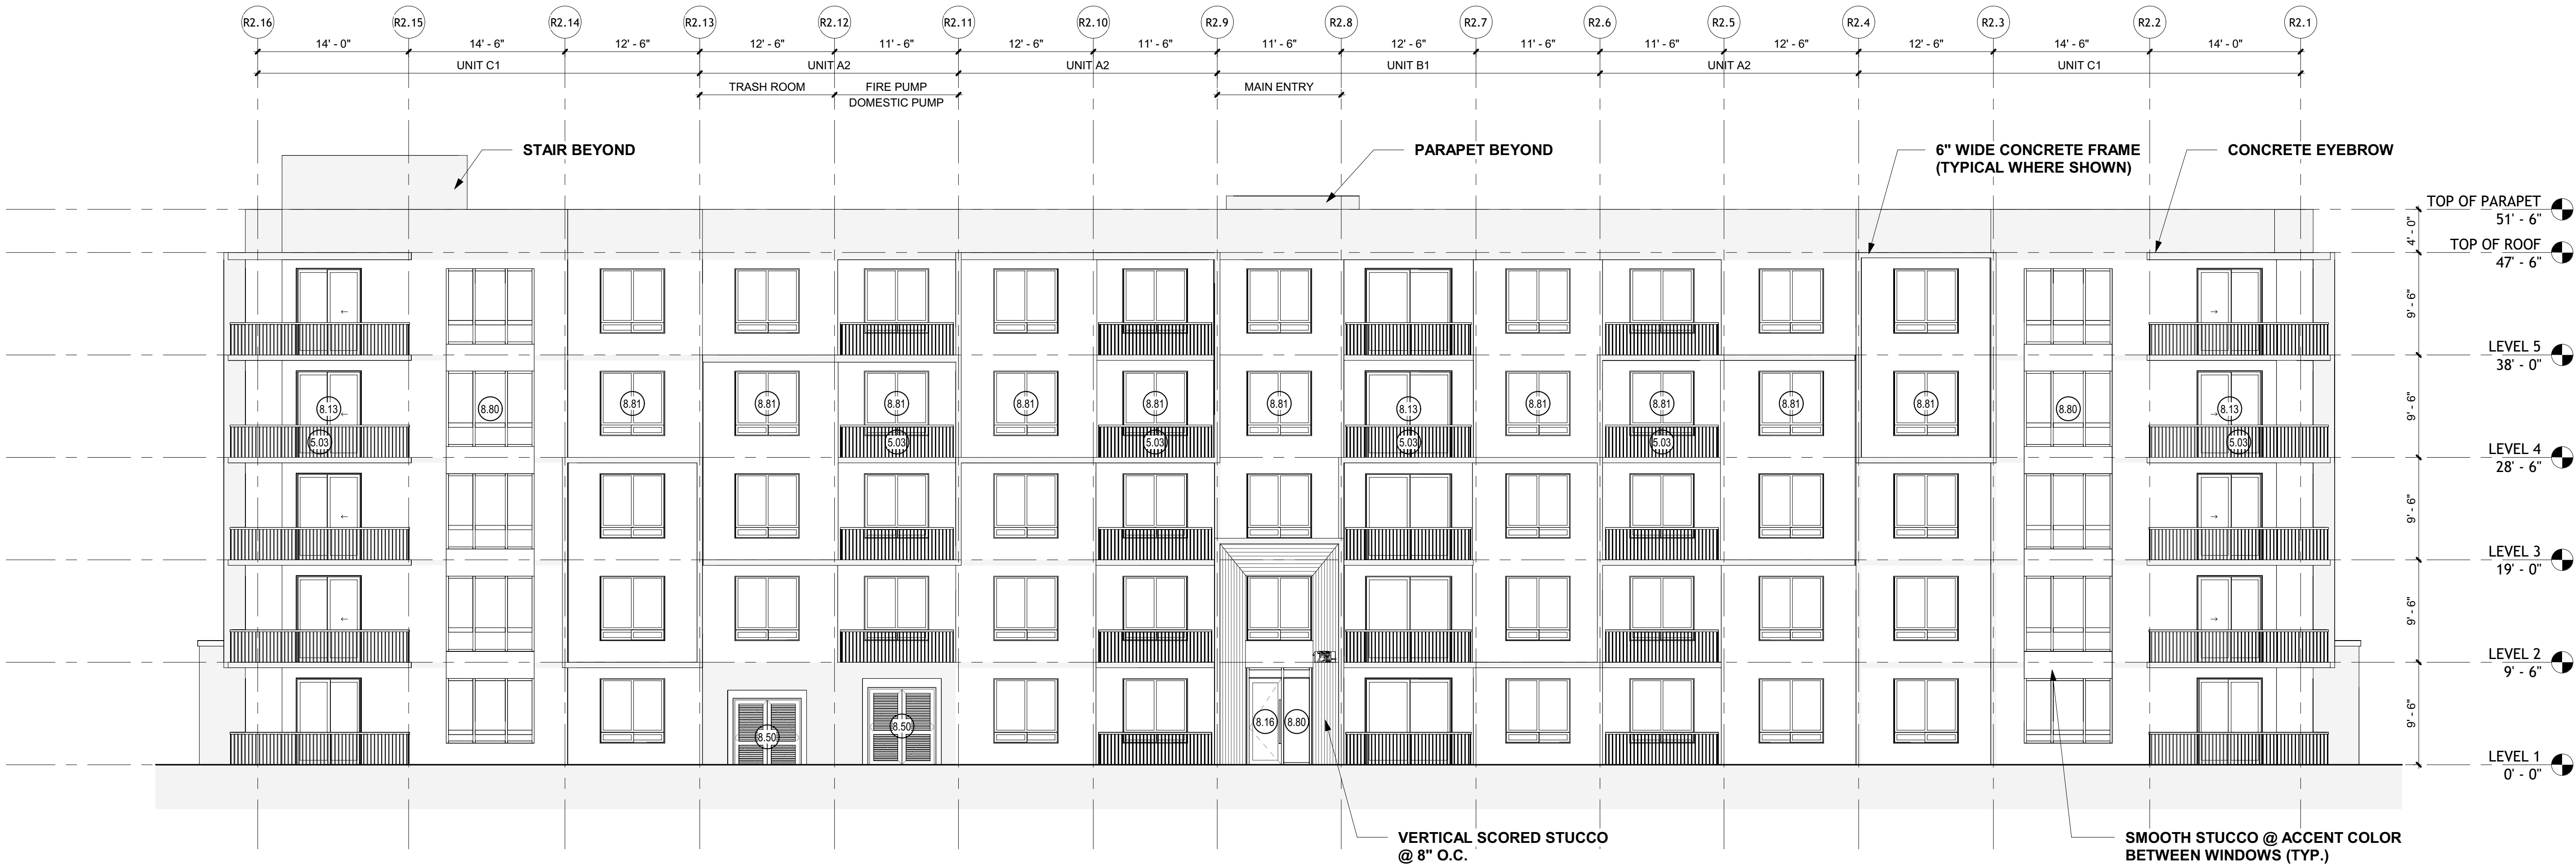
R2.16 R2.15 R2.14 R2.13 R2.12 R2.11 R2.10 R2.9 R2.8 R2.7 R2.6 R2.5 R2.4 R2.3 R2.2 R2.1

14' - 0" 14' - 6" 12' - 6" 12' - 6" 11' - 6" 12' - 6" 11' - 6" 11' - 6" 12' - 6" 11' - 6" 11' - 6" 12' - 6" 12' - 6" 14' - 6" 14' - 0"

UNIT C1 UNIT A2 UNIT A2 UNIT B1 UNIT A2 UNIT C1

TRASH ROOM FIRE PUMP DOMESTIC PUMP MAIN ENTRY

STAIR BEYOND

PARAPET BEYOND

6" WIDE CONCRETE FRAME (TYPICAL WHERE SHOWN)

CONCRETE EYEBROW

TOP OF PARAPET 51' - 6"
4' - 0"
TOP OF ROOF 47' - 6"
9' - 6"
LEVEL 5 38' - 0"
9' - 6"
LEVEL 4 28' - 6"
9' - 6"
LEVEL 3 19' - 0"
9' - 6"
LEVEL 2 9' - 6"
9' - 6"
LEVEL 1 0' - 0"

8.13 5.03 8.80 8.81 8.81 8.81 5.03 8.81 8.81 5.03 8.81 8.13 5.03 8.81 8.81 5.03 8.81 8.81 8.80 8.13 5.03

8.50 8.50 8.16 8.80

VERTICAL SCORED STUCCO @ 8" O.C.

SMOOTH STUCCO @ ACCENT COLOR BETWEEN WINDOWS (TYP.)